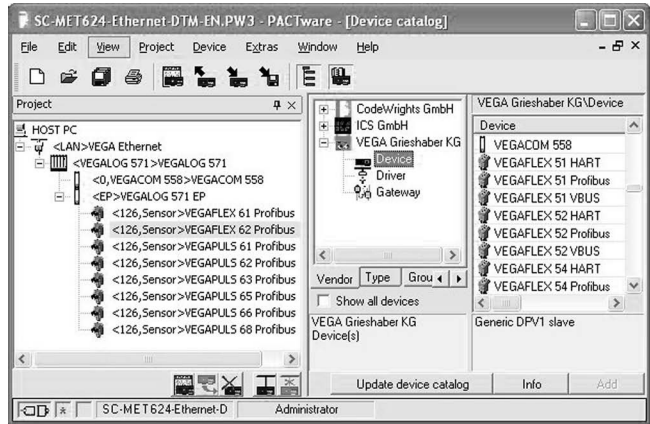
SC-MET624-Ethernet-DTM-EN.PW3 - PACTware - [Device catalog]

File Edit View Project Device Extras Window Help

Project

HOST PC
<LAN>VEGA Ethernet
<VEGALOG 571>VEGALOG 571
<0,VEGACOM 558>VEGACOM 558
<EP>VEGALOG 571 EP
<126,Sensor>VEGAFLEX 61 Profibus
<126,Sensor>VEGAFLEX 62 Profibus
<126,Sensor>VEGAPULS 61 Profibus
<126,Sensor>VEGAPULS 62 Profibus
<126,Sensor>VEGAPULS 63 Profibus
<126,Sensor>VEGAPULS 65 Profibus
<126,Sensor>VEGAPULS 66 Profibus
<126,Sensor>VEGAPULS 68 Profibus

CodeWrights GmbH
ICS GmbH
VEGA Grieshaber KG
Device
Driver
Gateway

Vendor Type Grou

Show all devices

VEGA Grieshaber KG
Device(s)

VEGA Grieshaber KG\Device

Device
VEGACOM 558
VEGAFLEX 51 HART
VEGAFLEX 51 Profibus
VEGAFLEX 51 VBUS
VEGAFLEX 52 HART
VEGAFLEX 52 Profibus
VEGAFLEX 52 VBUS
VEGAFLEX 54 HART
VEGAFLEX 54 Profibus

Generic DPV1 slave

Update device catalog Info Add

SC-MET624-Ethernet-D Administrator